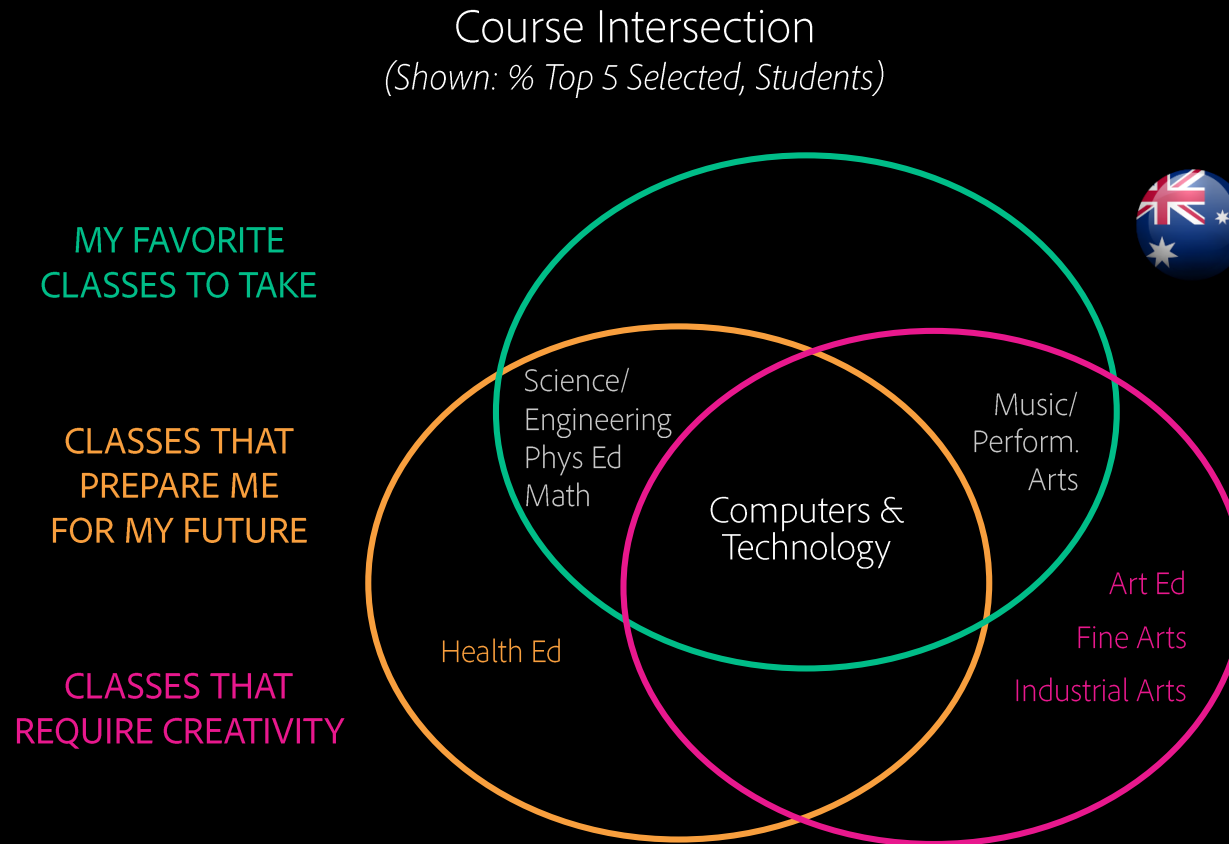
Course Intersection
(Shown: % Top 5 Selected, Students)

MY FAVORITE CLASSES TO TAKE

CLASSES THAT PREPARE ME FOR MY FUTURE

CLASSES THAT REQUIRE CREATIVITY

Science/ Engineering
Phys Ed
Math

Music/ Perform. Arts

Computers & Technology

Health Ed

Art Ed
Fine Arts
Industrial Arts